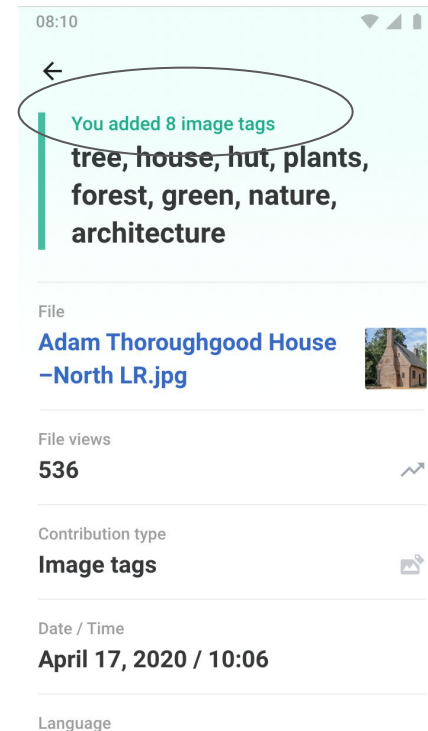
08:10

←

You added 8 image tags
tree, house, hut, plants, forest, green, nature, architecture

File
Adam Thoroughgood House –North LR.jpg

File views
536

Contribution type
Image tags

Date / Time
April 17, 2020 / 10:06

Language